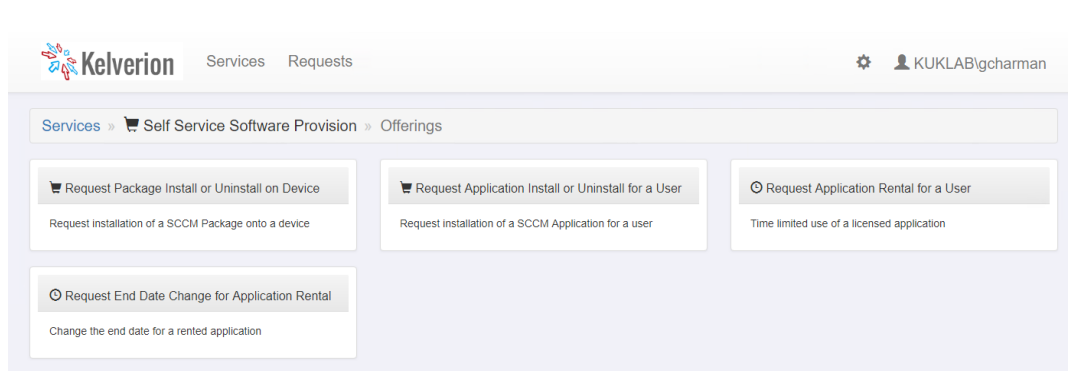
Kelverion Services Requests

KUKLAB\gcharman

Services » Self Service Software Provision » Offerings

Request Package Install or Uninstall on Device

Request installation of a SCCM Package onto a device

Request Application Install or Uninstall for a User

Request installation of a SCCM Application for a user

Request Application Rental for a User

Time limited use of a licensed application

Request End Date Change for Application Rental

Change the end date for a rented application